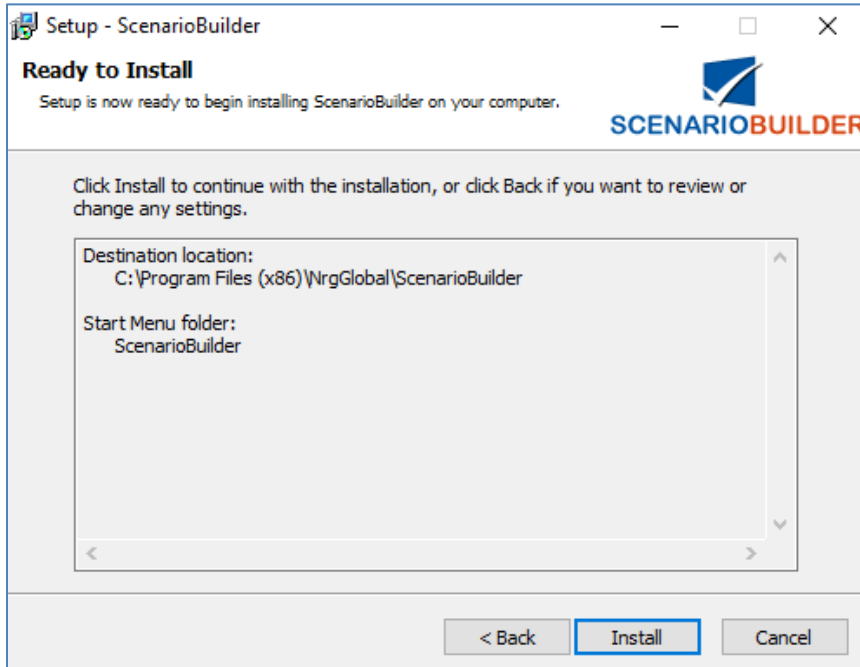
Setup - ScenarioBuilder

Ready to Install

Setup is now ready to begin installing ScenarioBuilder on your computer.

SCENARIOBUILDER

Click Install to continue with the installation, or click Back if you want to review or change any settings.

Destination location:
C:\Program Files (x86)\NrgGlobal\ScenarioBuilder

Start Menu folder:
ScenarioBuilder

< Back
Install
Cancel